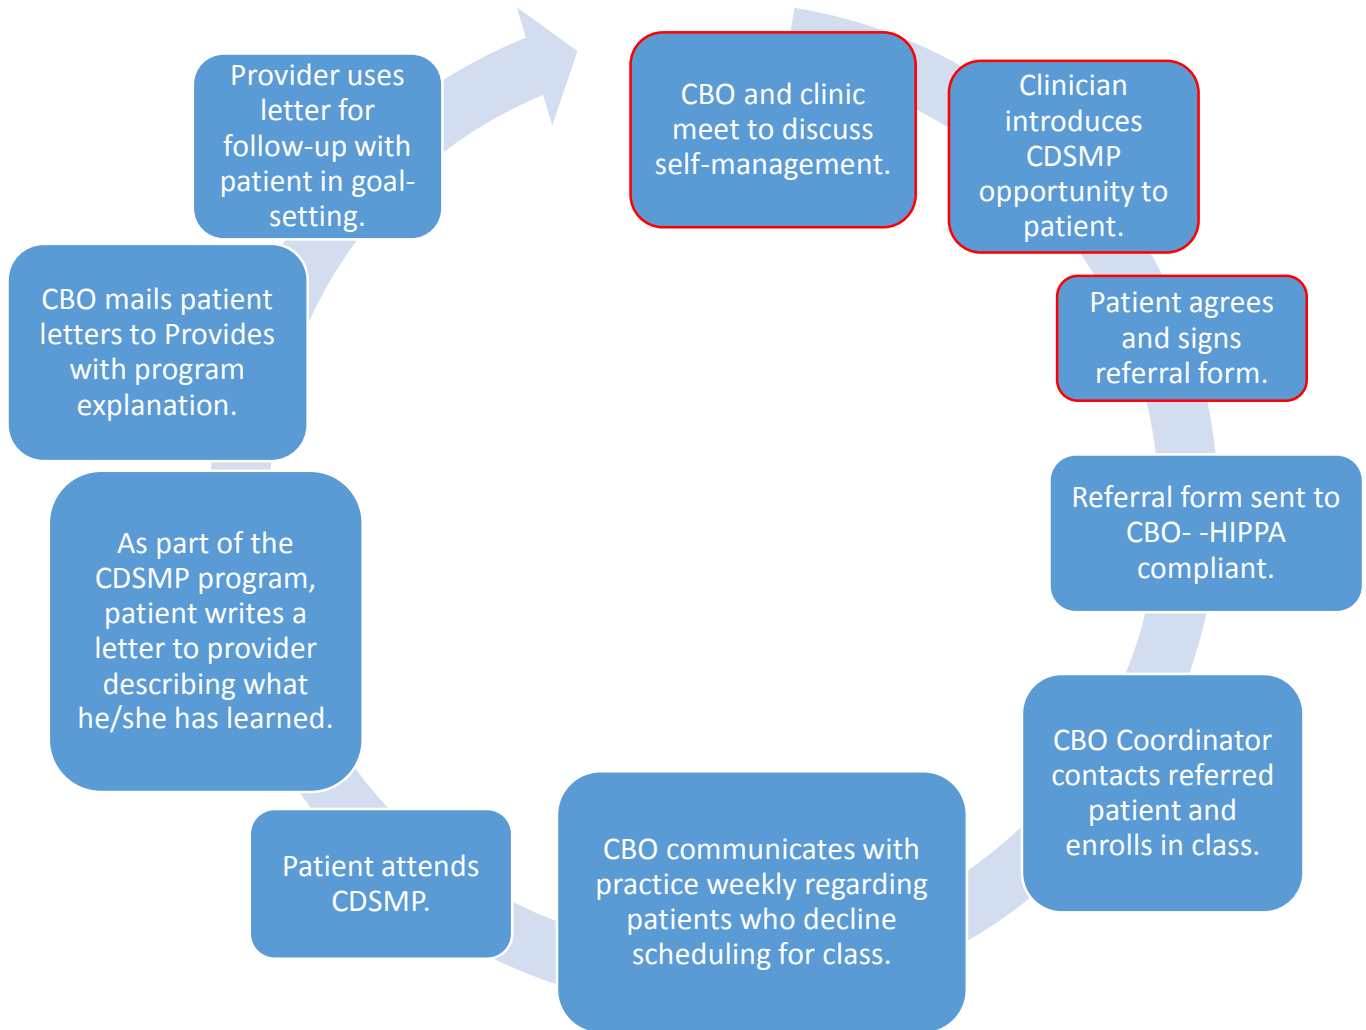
CBO and clinic meet to discuss self-management.

Clinician introduces CDSMP opportunity to patient.

Patient agrees and signs referral form.

Referral form sent to CBO- -HIPPA compliant.

CBO Coordinator contacts referred patient and enrolls in class.

CBO communicates with practice weekly regarding patients who decline scheduling for class.

Patient attends CDSMP.

As part of the CDSMP program, patient writes a letter to provider describing what he/she has learned.

CBO mails patient letters to Provides with program explanation.

Provider uses letter for follow-up with patient in goal-setting.